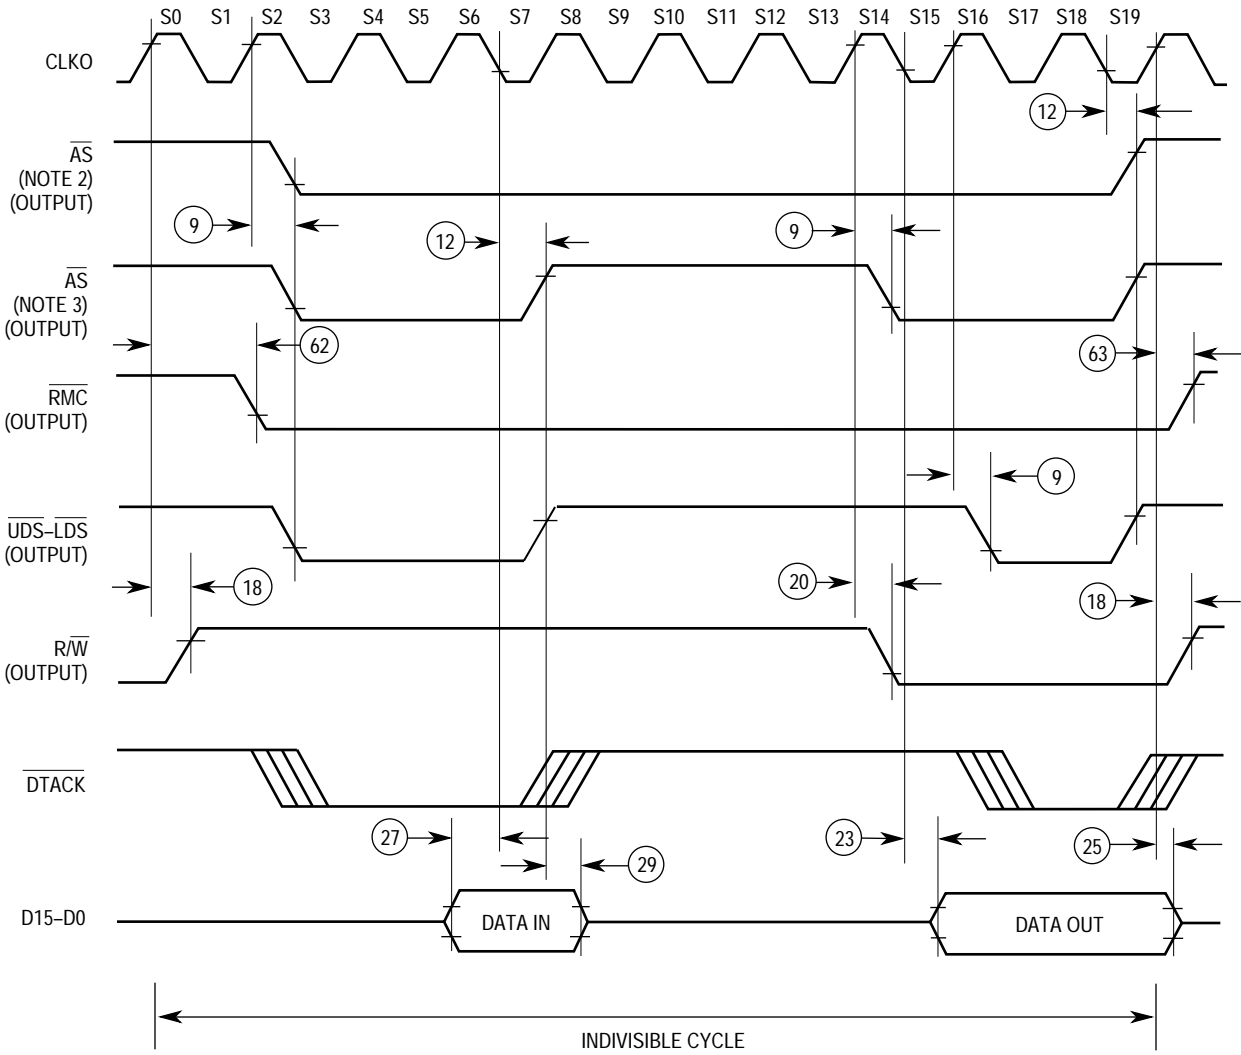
S0 S1 S2 S3 S4 S5 S6 S7 S8 S9 S10 S11 S12 S13 S14 S15 S16 S17 S18 S19

CLKO

12

$\overline{AS}$
(NOTE 2)
(OUTPUT)

9

12

9

$\overline{AS}$
(NOTE 3)
(OUTPUT)

62

63

$\overline{RMC}$
(OUTPUT)

9

$\overline{UDS}$–$\overline{LDS}$
(OUTPUT)

18

20

18

R/$\overline{W}$
(OUTPUT)

$\overline{DTACK}$

27

29

23

25

D15–D0

DATA IN

DATA OUT

INDIVISIBLE CYCLE